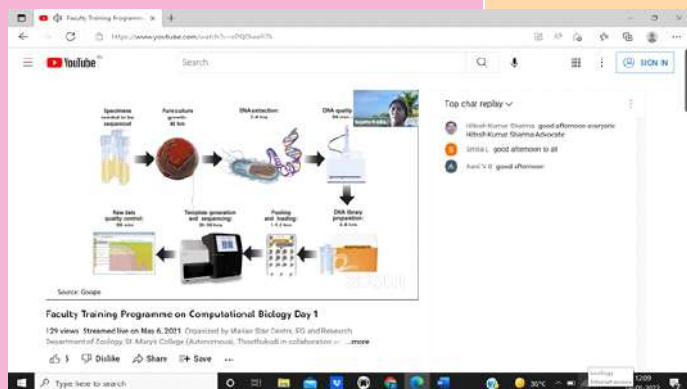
Faculty Training Programme

https://www.youtube.com/watch?v=

YouTube

Search

SIGN IN

Specimens

Pure culture growth: 48 hrs

DNA extraction: 2-4 hrs

DNA quality

DNA library preparation: 6-8 hrs

Pooling and loading: 1-1.5 hrs

Template generation and sequencing: 26-56 hrs

Raw data quality control: 166 mins

Source: Google

Top chat replay

Hithesh Kumar Sharma good afternoon everyone Hithesh Kumar Sharma Advocate

Smita L good afternoon to all

Aani V B good afternoon

Faculty Training Programme on Computational Biology Day 1

129 views Streamed live on May 6, 2021 Organized by Malian Star Centre, PG and Research Department of Zoology, St. Mary's College (Autonomous), Thoothukudi in collaboration ...more

5 Dislike Share Save ...

Type here to search

30°C

12:09